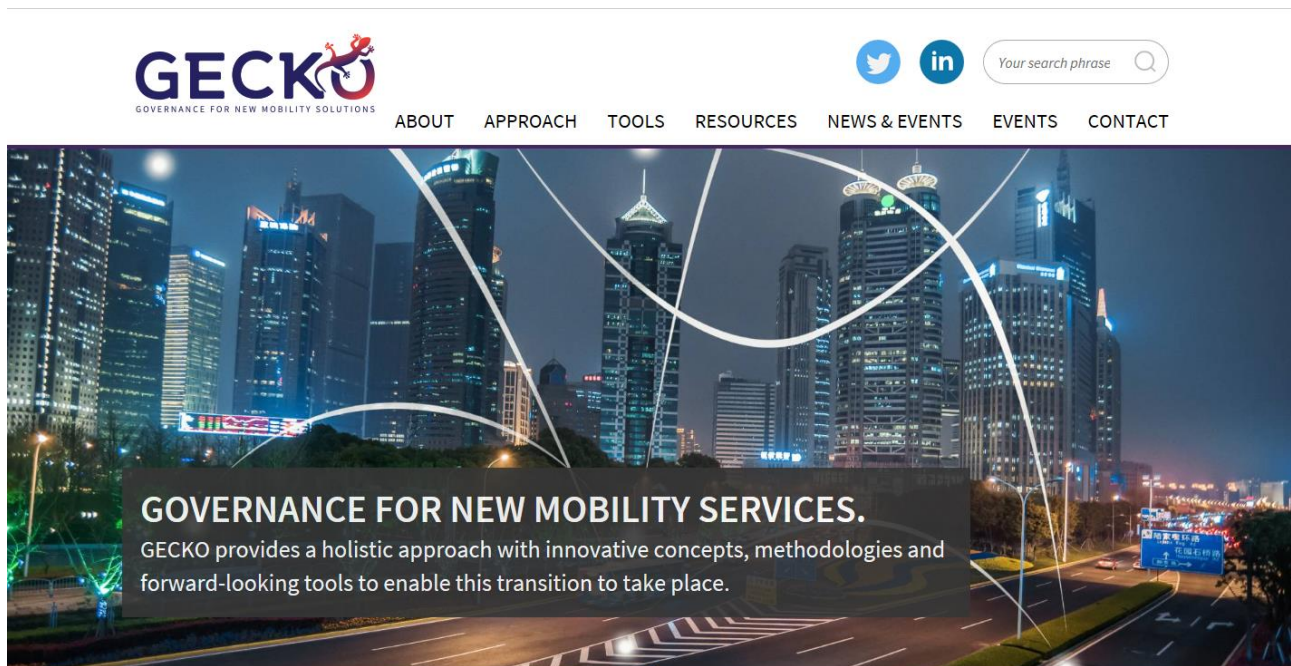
GECKO
GOVERNANCE FOR NEW MOBILITY SOLUTIONS

in

Your search phrase

ABOUT APPROACH TOOLS RESOURCES NEWS & EVENTS EVENTS CONTACT

GOVERNANCE FOR NEW MOBILITY SERVICES.

GECKO provides a holistic approach with innovative concepts, methodologies and forward-looking tools to enable this transition to take place.